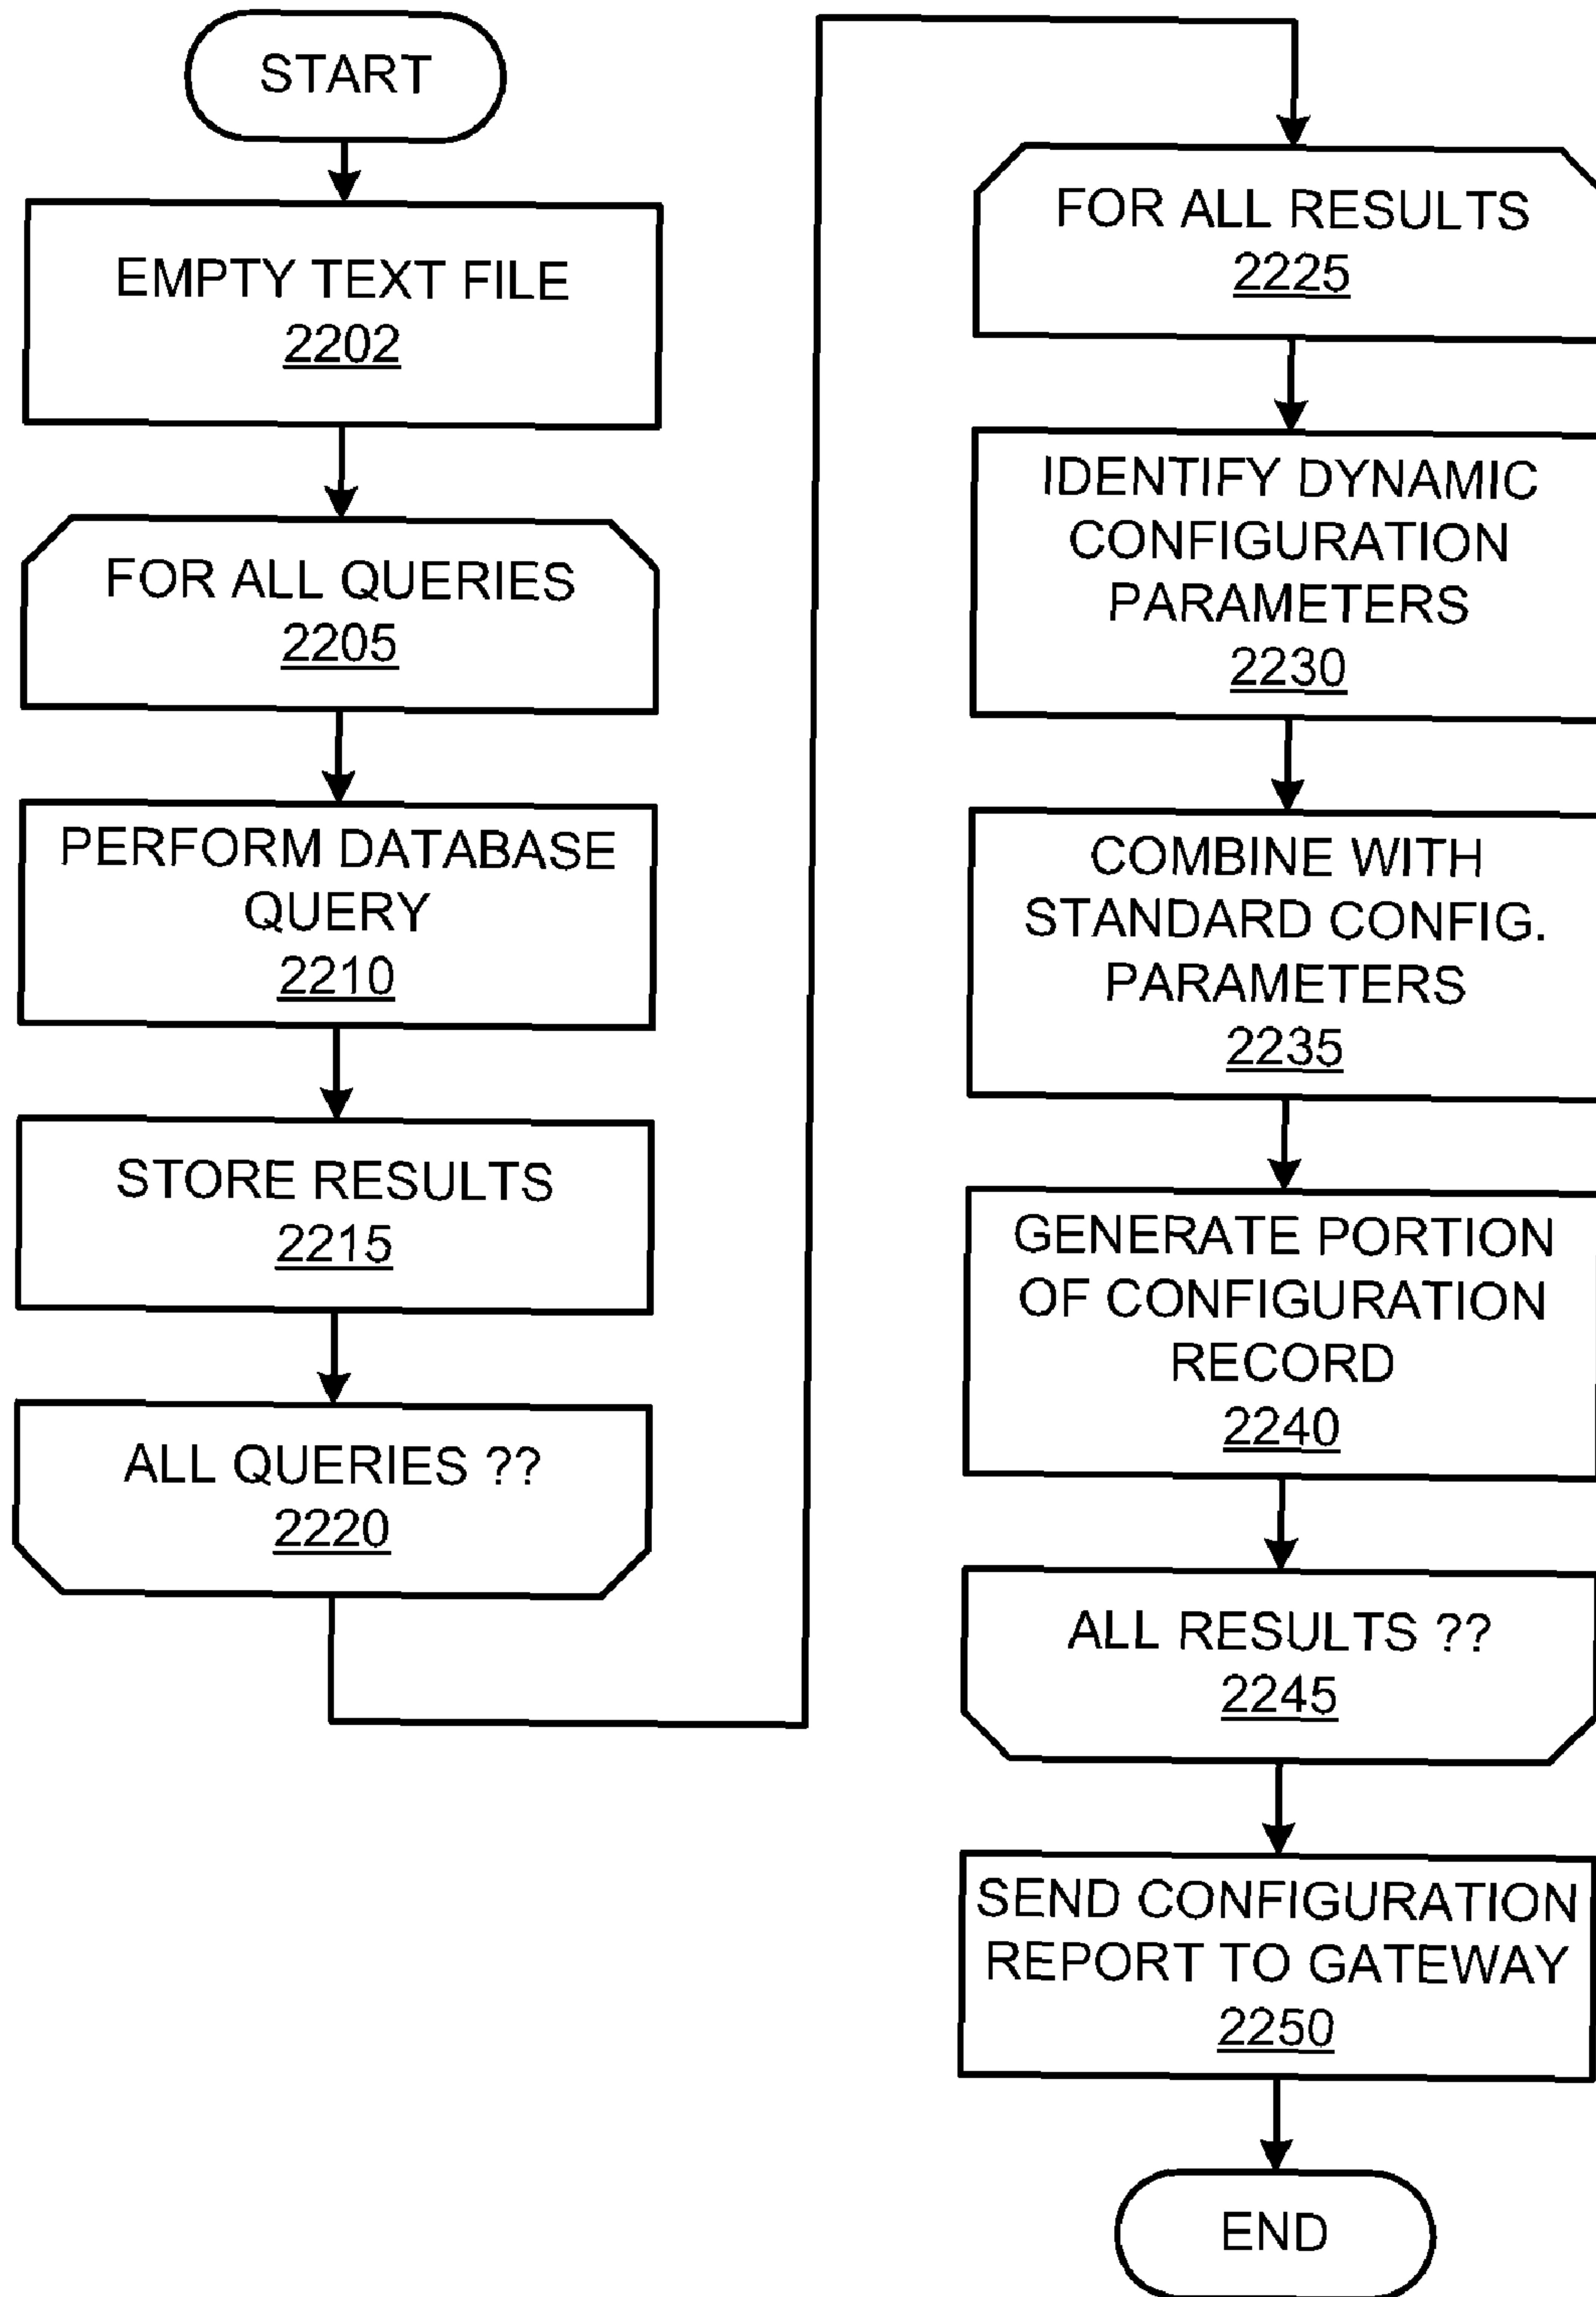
START

EMPTY TEXT FILE
2202

FOR ALL QUERIES
2205

PERFORM DATABASE QUERY
2210

STORE RESULTS
2215

ALL QUERIES ??
2220

FOR ALL RESULTS
2225

IDENTIFY DYNAMIC CONFIGURATION PARAMETERS
2230

COMBINE WITH STANDARD CONFIG. PARAMETERS
2235

GENERATE PORTION OF CONFIGURATION RECORD
2240

ALL RESULTS ??
2245

SEND CONFIGURATION REPORT TO GATEWAY
2250

END